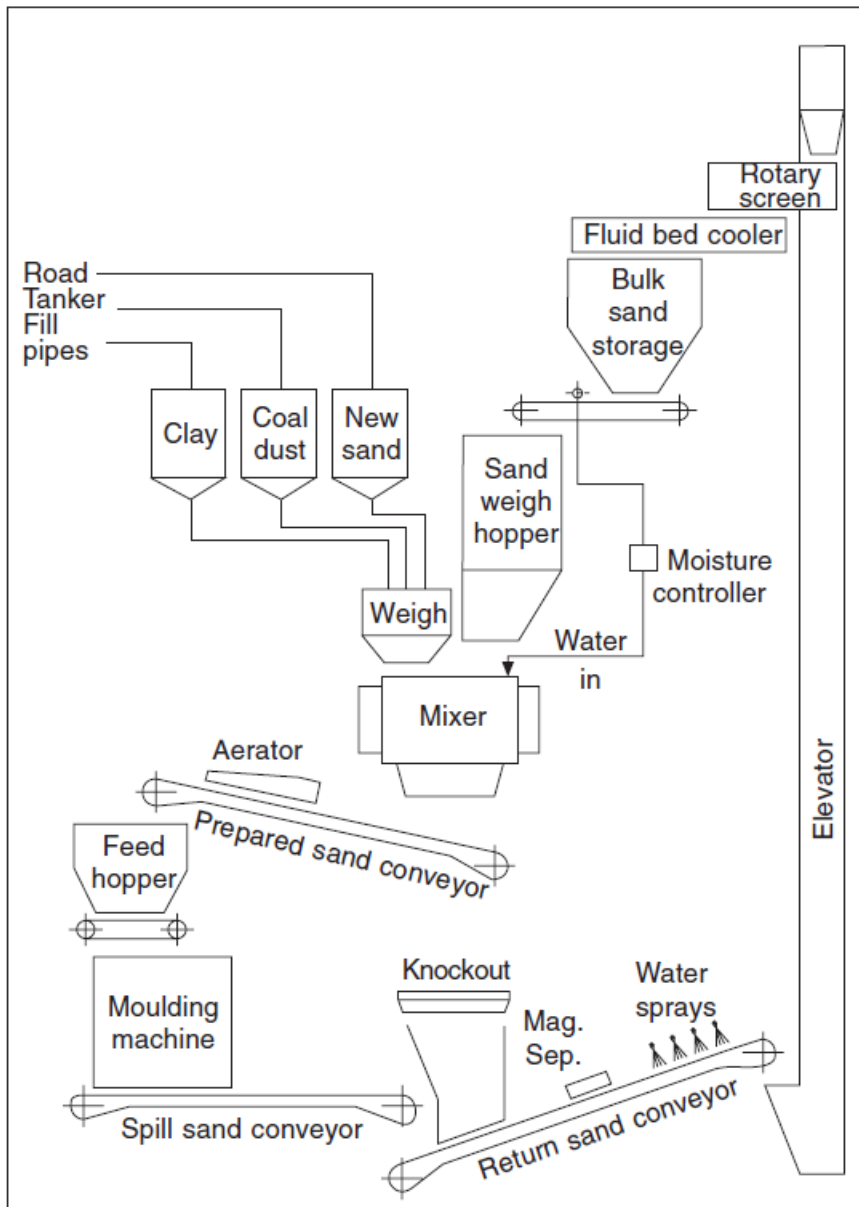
Rotary screen

Fluid bed cooler

Road
Tanker
Fill
pipes

Bulk sand storage

Clay

Coal dust

New sand

Sand weigh hopper

Moisture controller

Weigh

Water in

Mixer

Aerator

Prepared sand conveyor

Feed hopper

Elevator

Moulding machine

Knockout

Water sprays

Mag. Sep.

Spill sand conveyor

Return sand conveyor